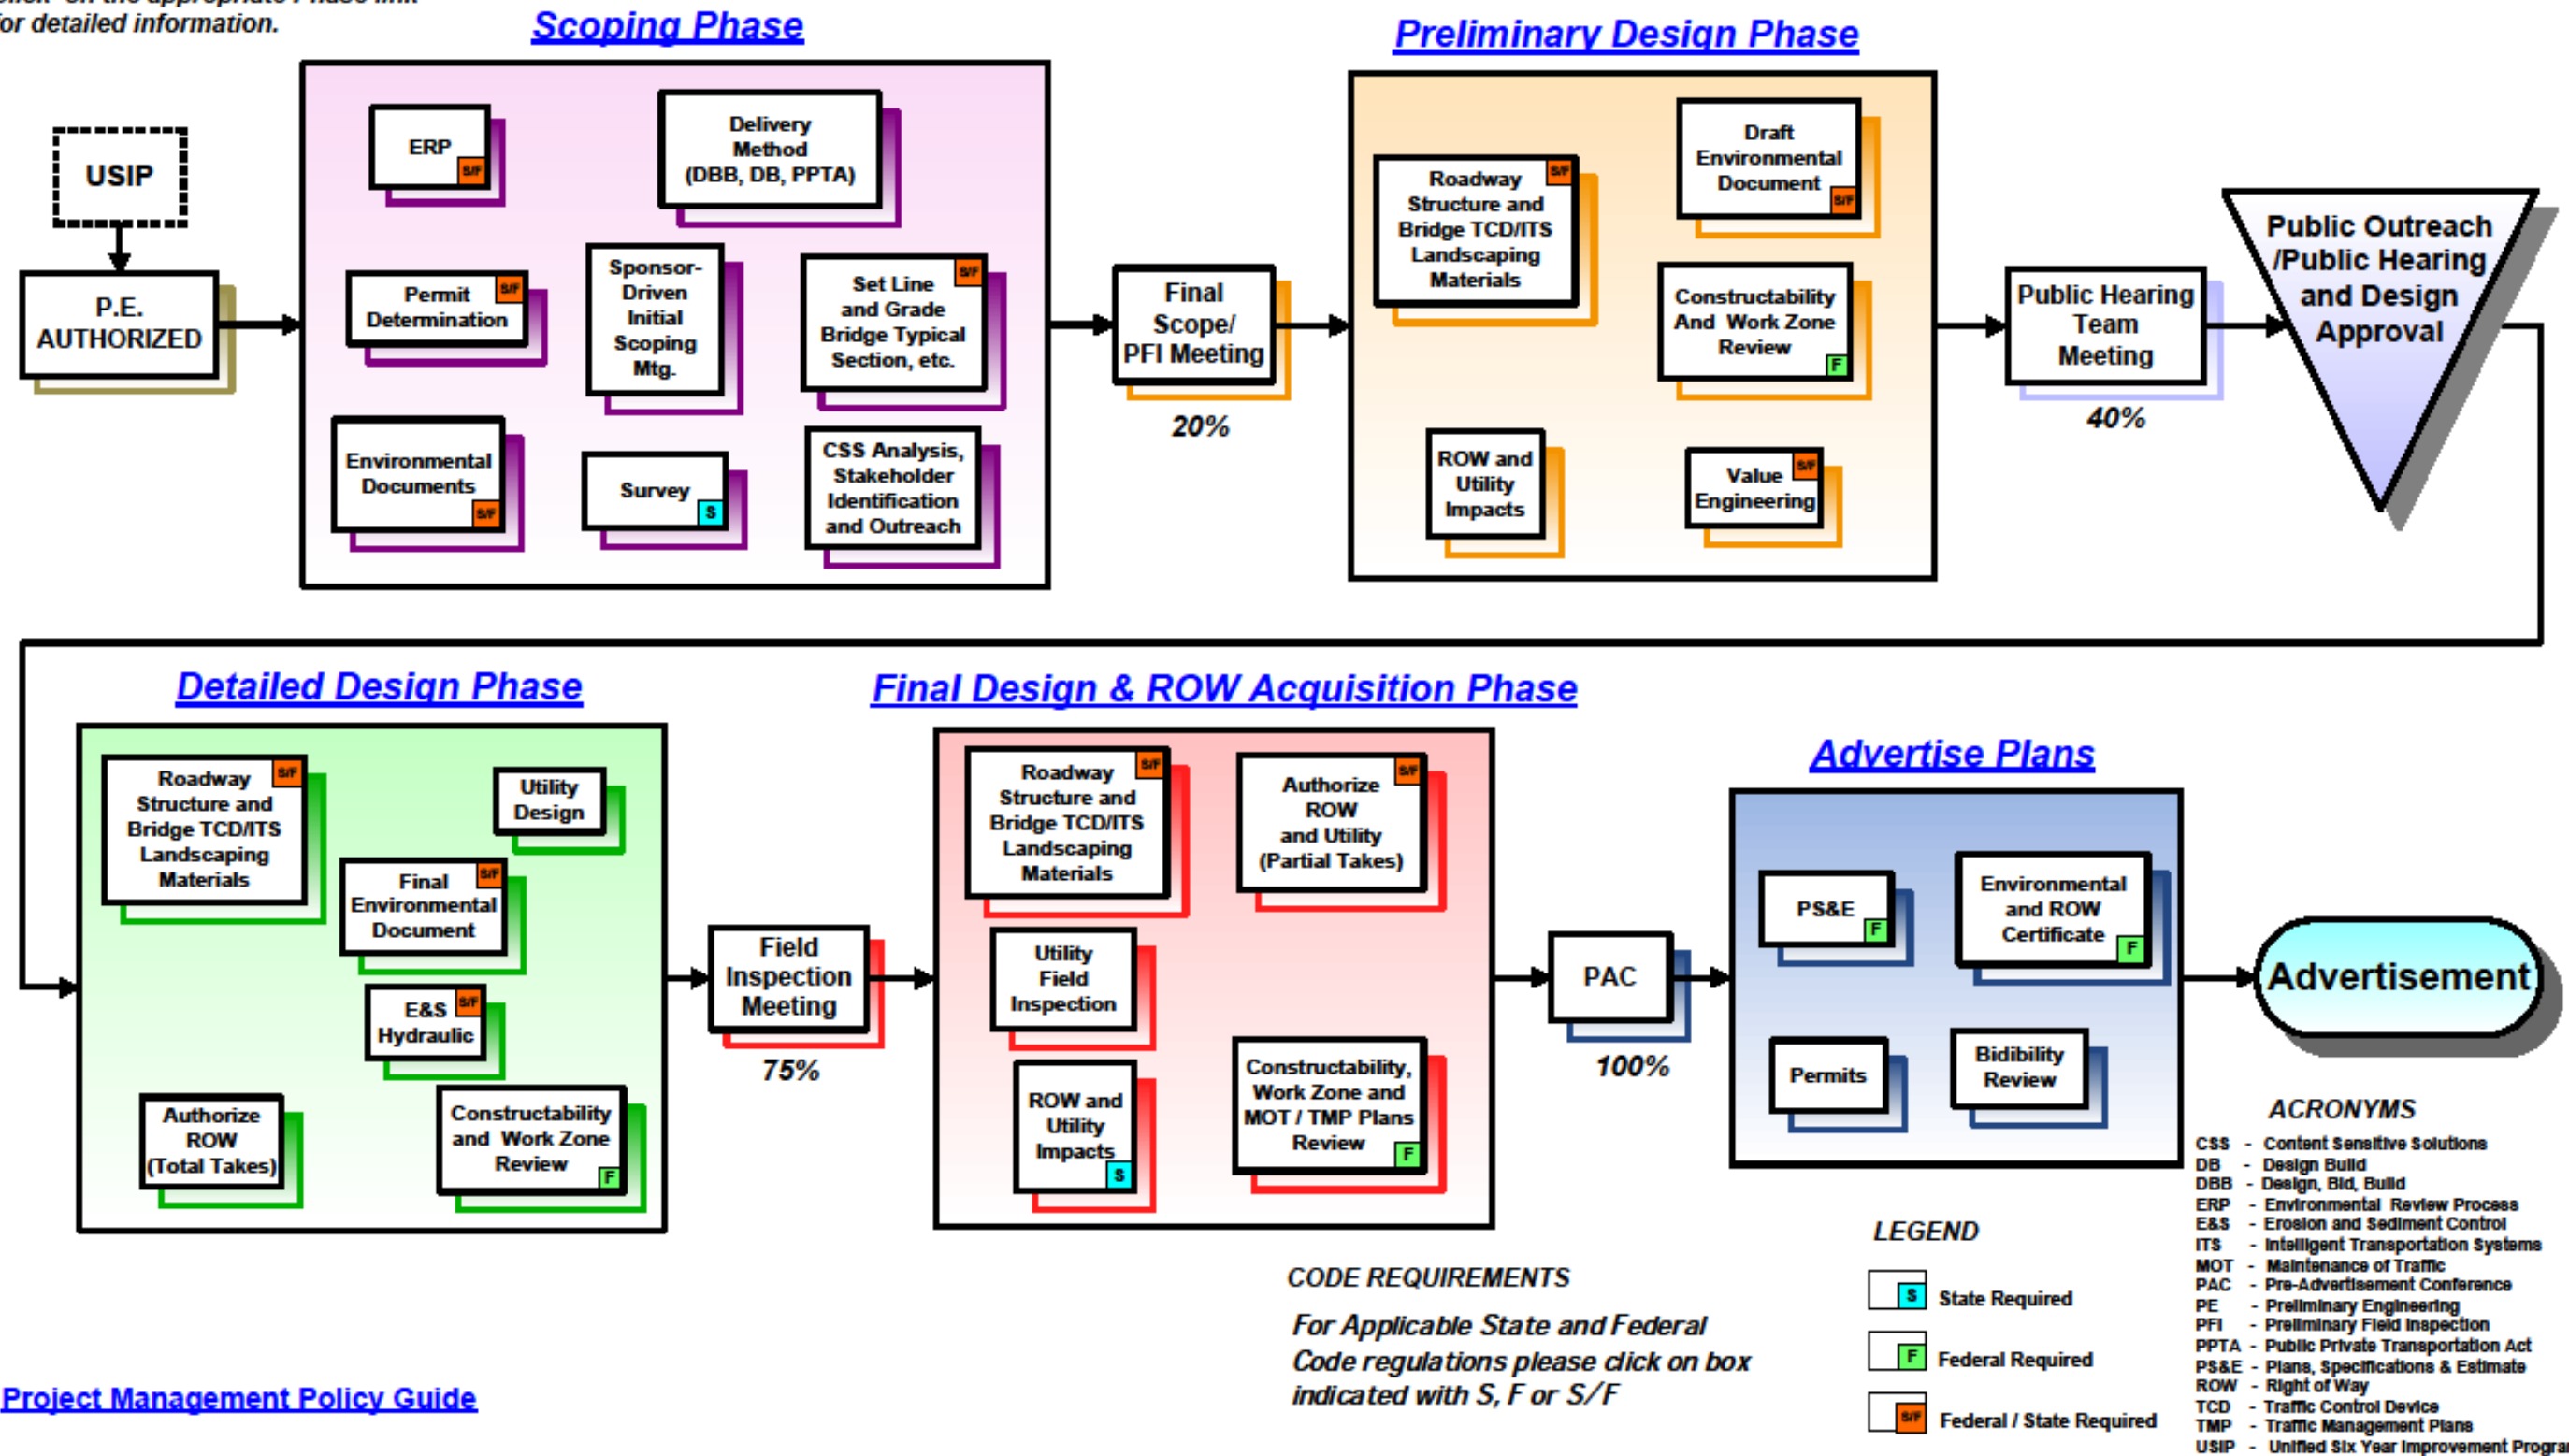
click on the appropriate Phase link for detailed information.

Scoping Phase

Preliminary Design Phase

USIP

P.E. AUTHORIZED

ERP S/F

Delivery Method (DBB, DB, PPTA)

Permit Determination S/F

Sponsor-Driven Initial Scoping Mtg.

Set Line and Grade Bridge Typical Section, etc. S/F

Environmental Documents S/F

Survey S

CSS Analysis, Stakeholder Identification and Outreach

Final Scope/ PFI Meeting

20%

Roadway Structure and Bridge TCD/ITS Landscaping Materials S/F

Draft Environmental Document S/F

Constructability And Work Zone Review F

ROW and Utility Impacts

Value Engineering S/F

Public Hearing Team Meeting

40%

Public Outreach /Public Hearing and Design Approval

Detailed Design Phase

Final Design & ROW Acquisition Phase

Advertise Plans

Roadway Structure and Bridge TCD/ITS Landscaping Materials S/F

Utility Design

Final Environmental Document S/F

E&S Hydraulic S/F

Authorize ROW (Total Takes)

Constructability and Work Zone Review F

Field Inspection Meeting

75%

Roadway Structure and Bridge TCD/ITS Landscaping Materials S/F

Authorize ROW and Utility (Partial Takes) S/F

Utility Field Inspection

ROW and Utility Impacts S

Constructability, Work Zone and MOT / TMP Plans Review F

PAC

100%

PS&E F

Environmental and ROW Certificate F

Permits

Bidibility Review

Advertisement

ACRONYMS

CSS - Content Sensitive Solutions
DB - Design Build
DBB - Design, Bid, Build
ERP - Environmental Review Process
E&S - Erosion and Sediment Control
ITS - Intelligent Transportation Systems
MOT - Maintenance of Traffic
PAC - Pre-Advertisement Conference
PE - Preliminary Engineering
PFI - Preliminary Field Inspection
PPTA - Public Private Transportation Act
PS&E - Plans, Specifications & Estimate
ROW - Right of Way
TCD - Traffic Control Device
TMP - Traffic Management Plans
USIP - Unified Six Year Improvement Progra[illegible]

LEGEND

S State Required

F Federal Required

S/F Federal / State Required

CODE REQUIREMENTS

For Applicable State and Federal Code regulations please click on box indicated with S, F or S/F

Project Management Policy Guide